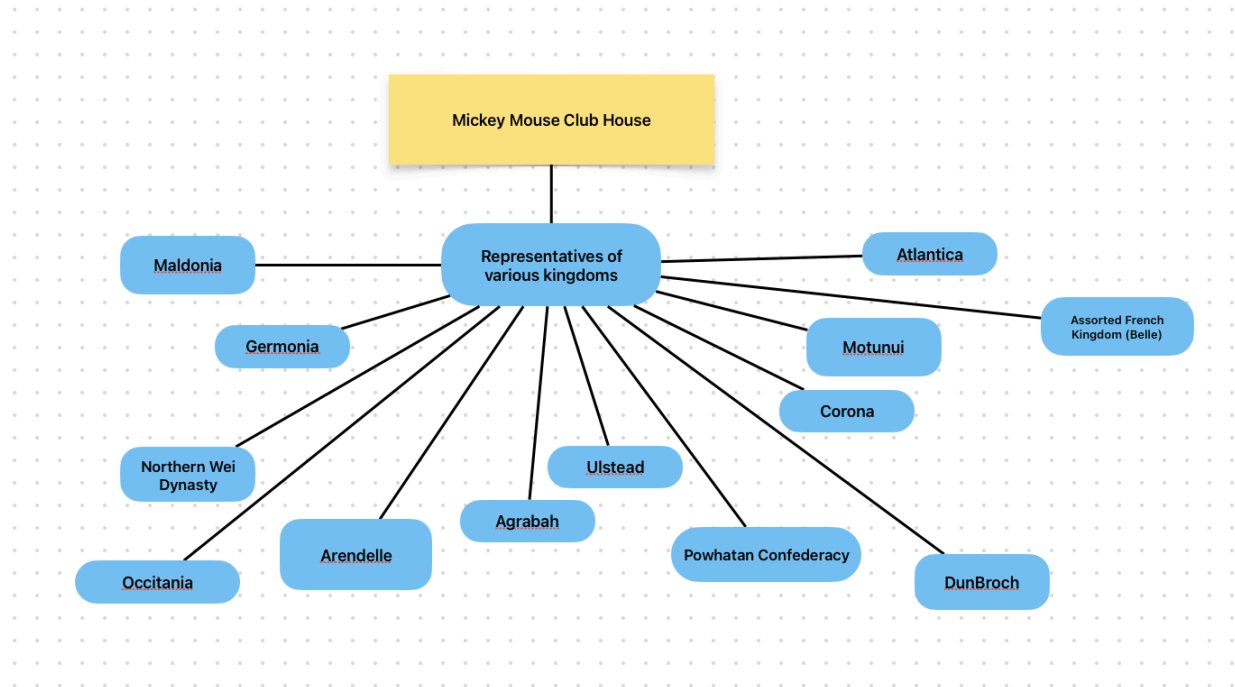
Mickey Mouse Club House

Representatives of various kingdoms

Maldonia

Atlantica

Assorted French Kingdom (Belle)

Germonia

Motunui

Corona

Northern Wei Dynasty

Ulstead

Agrabah

Arendelle

Powhatan Confederacy

Occitania

DunBroch